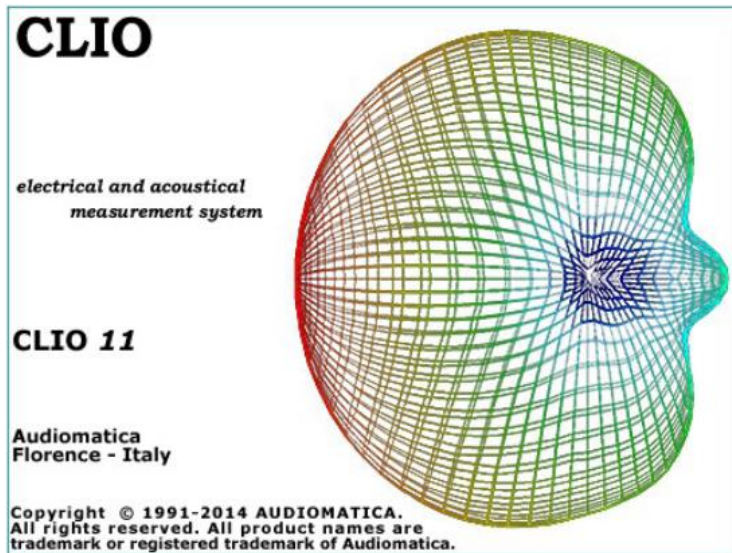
CLIO

electrical and acoustical
measurement system

CLIO 11

Audiomatica
Florence - Italy

Copyright © 1991-2014 AUDIOMATICA.
All rights reserved. All product names are trademark or registered trademark of Audiomatica.